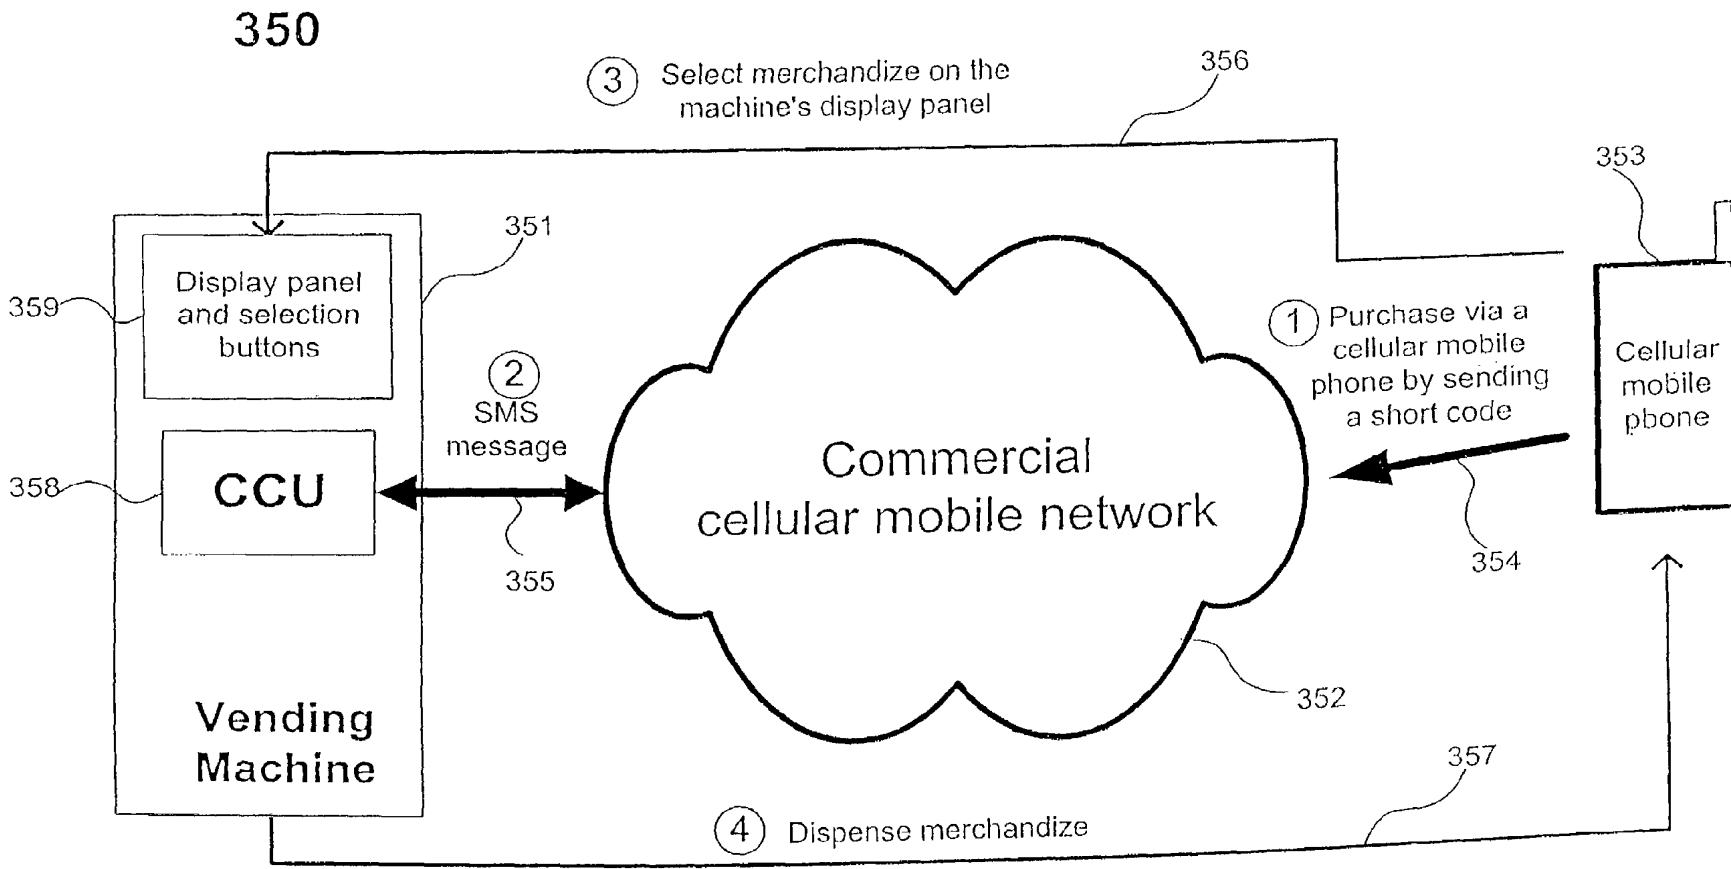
350

3 Select merchandize on the machine's display panel

356

353

351

359

Display panel and selection buttons

2 SMS message

1 Purchase via a cellular mobile phone by sending a short code

Cellular mobile pbone

358

CCU

Commercial cellular mobile network

355

354

352

Vending Machine

357

4 Dispense merchandize